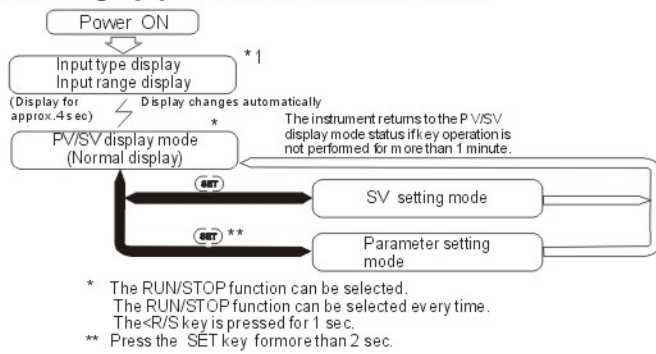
Power ON

Input type display
Input range display

*1

(Display for approx.4 sec)

Display changes automatically

*

PV/SV display mode
(Normal display)

The instrument returns to the PV/SV display mode status if key operation is not performed for more than 1 minute.

SET

SV setting mode

SET **

Parameter setting mode

* The RUN/STOP function can be selected.
The RUN/STOP function can be selected every time.
The<R/S key is pressed for 1 sec.
** Press the SET key formore than 2 sec.